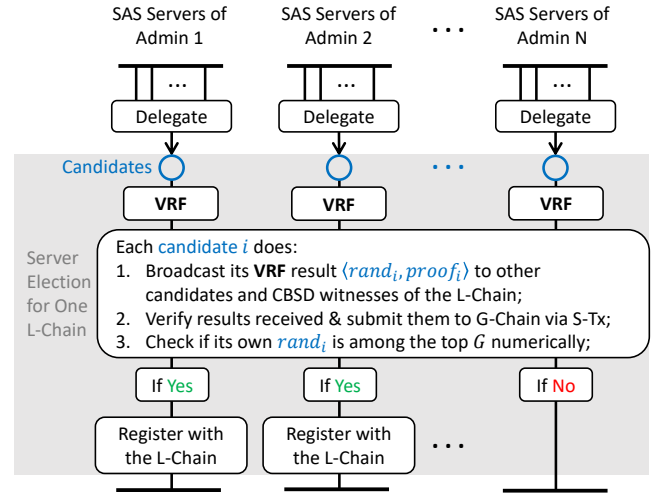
SAS Servers of Admin 1

SAS Servers of Admin 2

...

SAS Servers of Admin N

...

...

...

Delegate

Delegate

Delegate

Candidates

...

VRF

VRF

VRF

Server Election for One L-Chain

Each candidate $i$ does:
1. Broadcast its **VRF** result $\langle rand_i, proof_i \rangle$ to other candidates and CBSD witnesses of the L-Chain;
2. Verify results received & submit them to G-Chain via S-Tx;
3. Check if its own $rand_i$ is among the top $G$ numerically;

If Yes

If Yes

If No

Register with the L-Chain

Register with the L-Chain

...